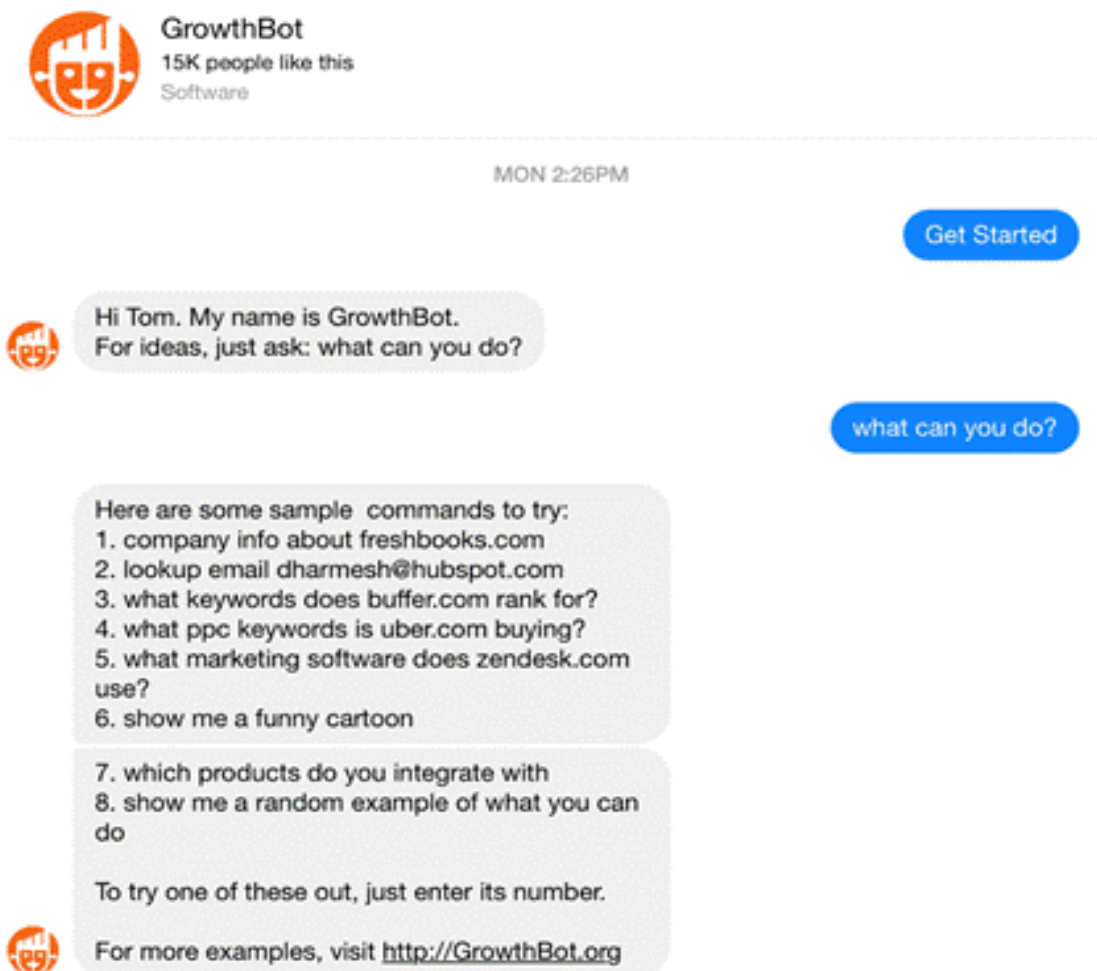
GrowthBot
15K people like this
Software

MON 2:26PM

Get Started

Hi Tom. My name is GrowthBot.
For ideas, just ask: what can you do?

what can you do?

Here are some sample commands to try:
1. company info about freshbooks.com
2. lookup email dharmesh@hubspot.com
3. what keywords does buffer.com rank for?
4. what ppc keywords is uber.com buying?
5. what marketing software does zendesk.com use?
6. show me a funny cartoon

7. which products do you integrate with
8. show me a random example of what you can do

To try one of these out, just enter its number.

For more examples, visit http://GrowthBot.org